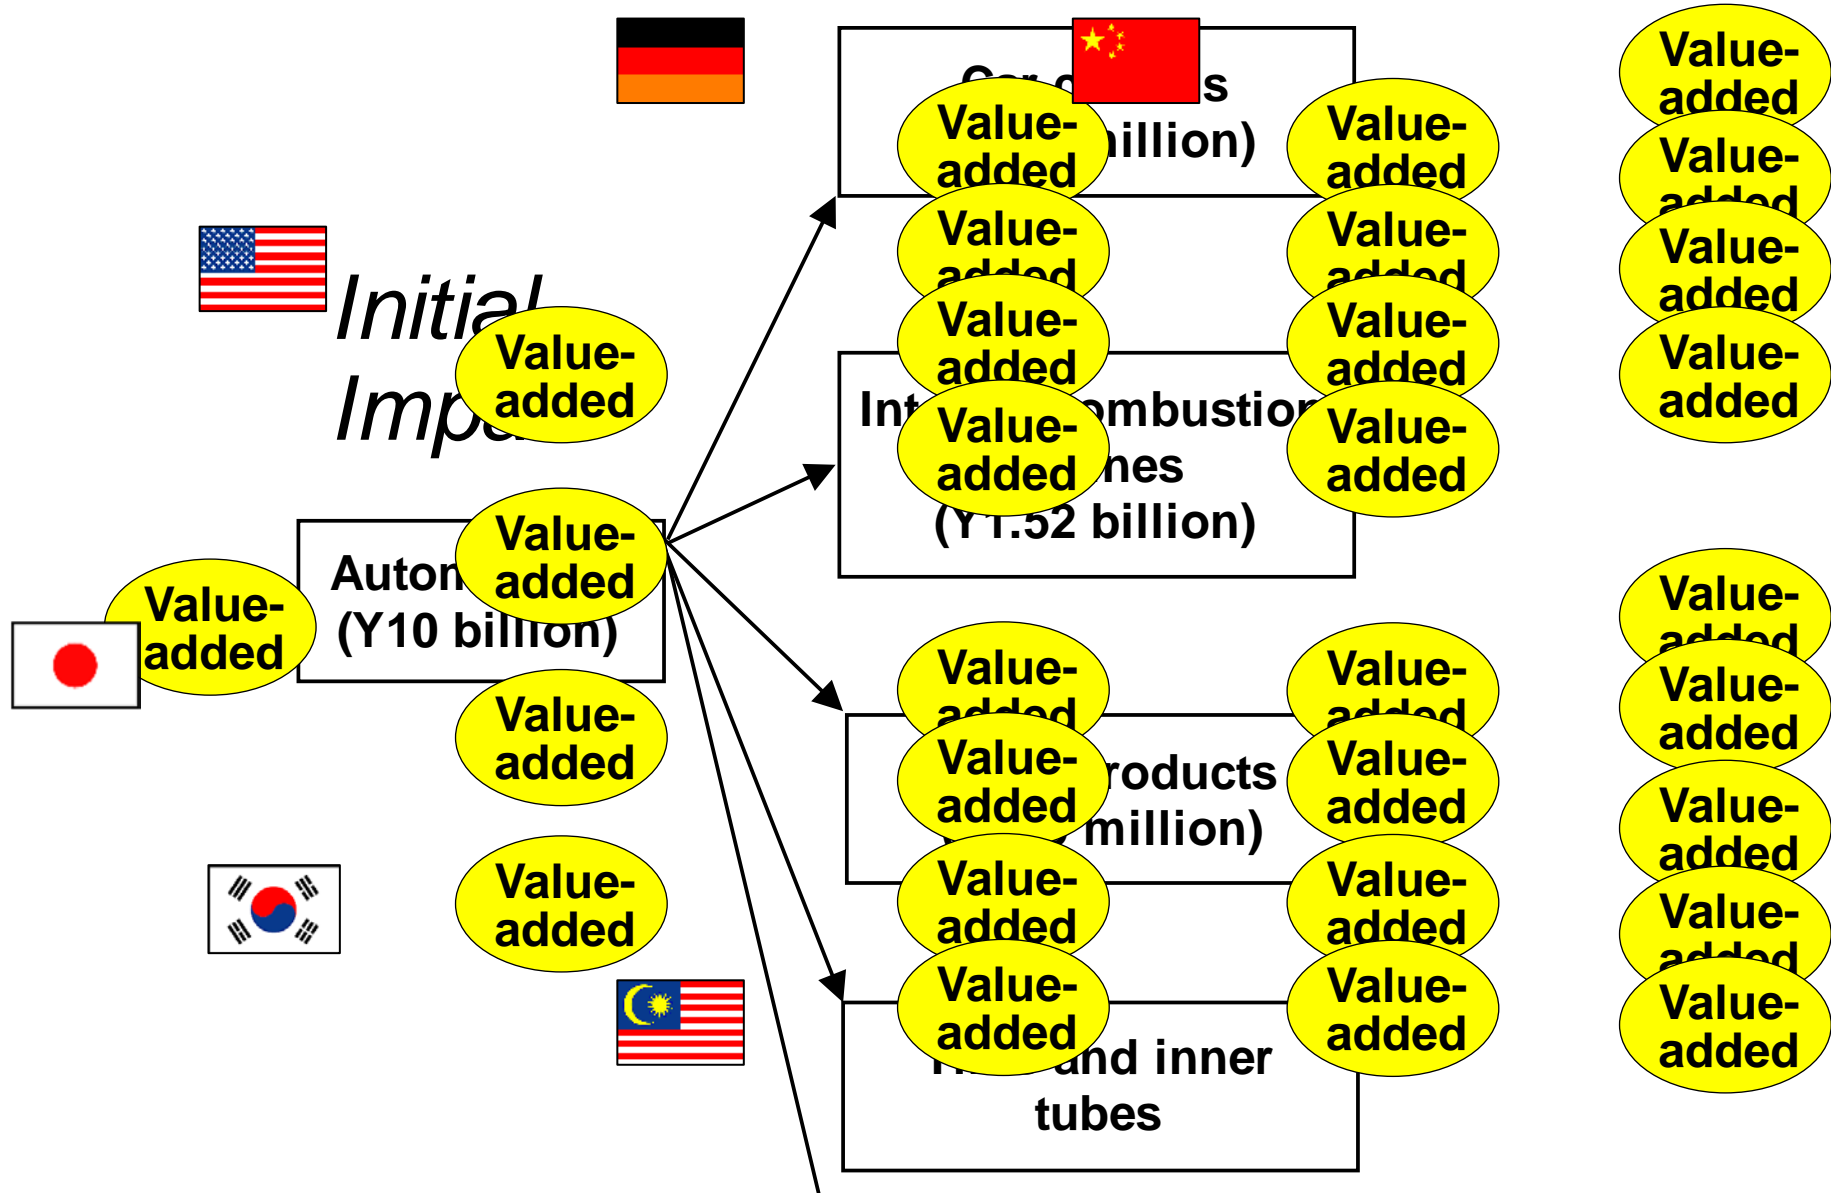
Car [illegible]s
Value-added
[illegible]illion)
Value-added
Value-added
Value-added
Value-added
Value-added
Value-added
Value-added
Value-added
Value-added

Initial Imp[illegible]
Value-added

Int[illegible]ombustion
Value-added
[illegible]nes
(Y1.52 billion)
Value-added

Auton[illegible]
Value-added
(Y10 billion)
Value-added

Value-added

Value-added
Value-added
Value-added
Value-added
Value-added
Value-added

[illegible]roducts
Value-added
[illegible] million)
Value-added

Value-added
Value-added

Value-added
Value-added

Value-added
Value-added

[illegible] and inner tubes